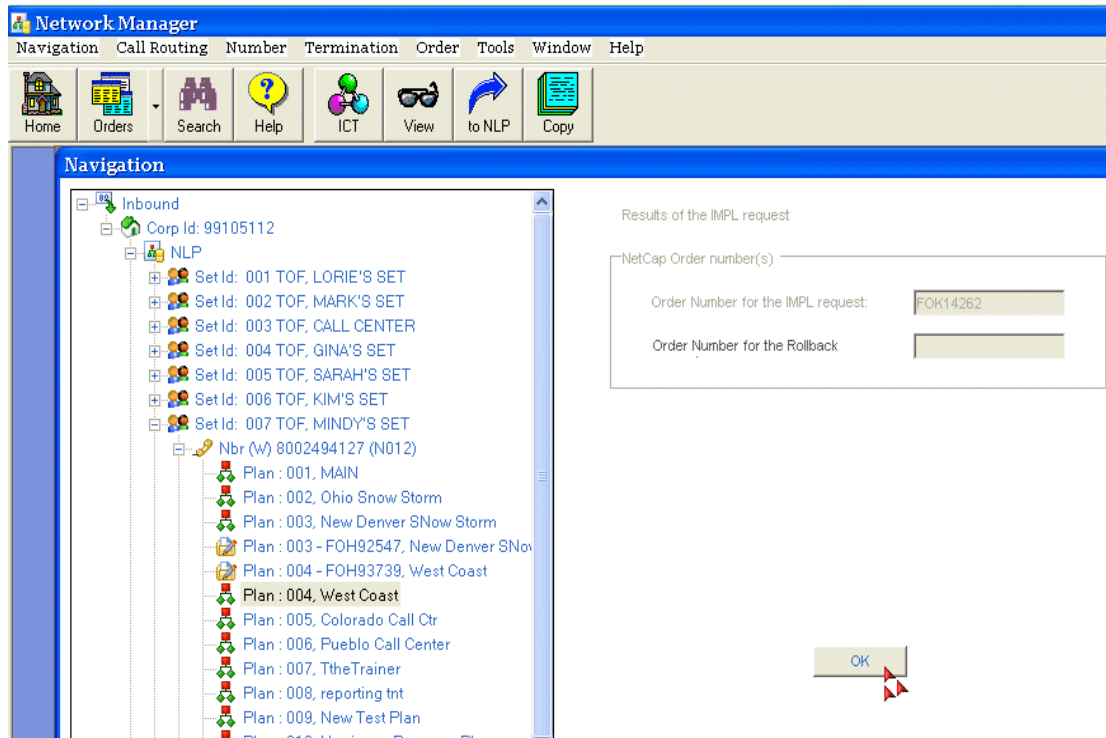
Network Manager

Navigation Call Routing Number Termination Order Tools Window Help

Home Orders Search Help ICT View to NLP Copy

Navigation

Inbound
Corp Id: 99105112
NLP
Set Id: 001 TOF, LORIE'S SET
Set Id: 002 TOF, MARK'S SET
Set Id: 003 TOF, CALL CENTER
Set Id: 004 TOF, GINA'S SET
Set Id: 005 TOF, SARAH'S SET
Set Id: 006 TOF, KIM'S SET
Set Id: 007 TOF, MINDY'S SET
Nbr (W) 8002494127 (N012)
Plan : 001, MAIN
Plan : 002, Ohio Snow Storm
Plan : 003, New Denver SNow Storm
Plan : 003 - FOH92547, New Denver SNo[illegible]
Plan : 004 - FOH93739, West Coast
Plan : 004, West Coast
Plan : 005, Colorado Call Ctr
Plan : 006, Pueblo Call Center
Plan : 007, TtheTrainer
Plan : 008, reporting tnt
Plan : 009, New Test Plan
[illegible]

Results of the IMPL request

NetCap Order number(s)

Order Number for the IMPL request: FOK14262

Order Number for the Rollback

OK